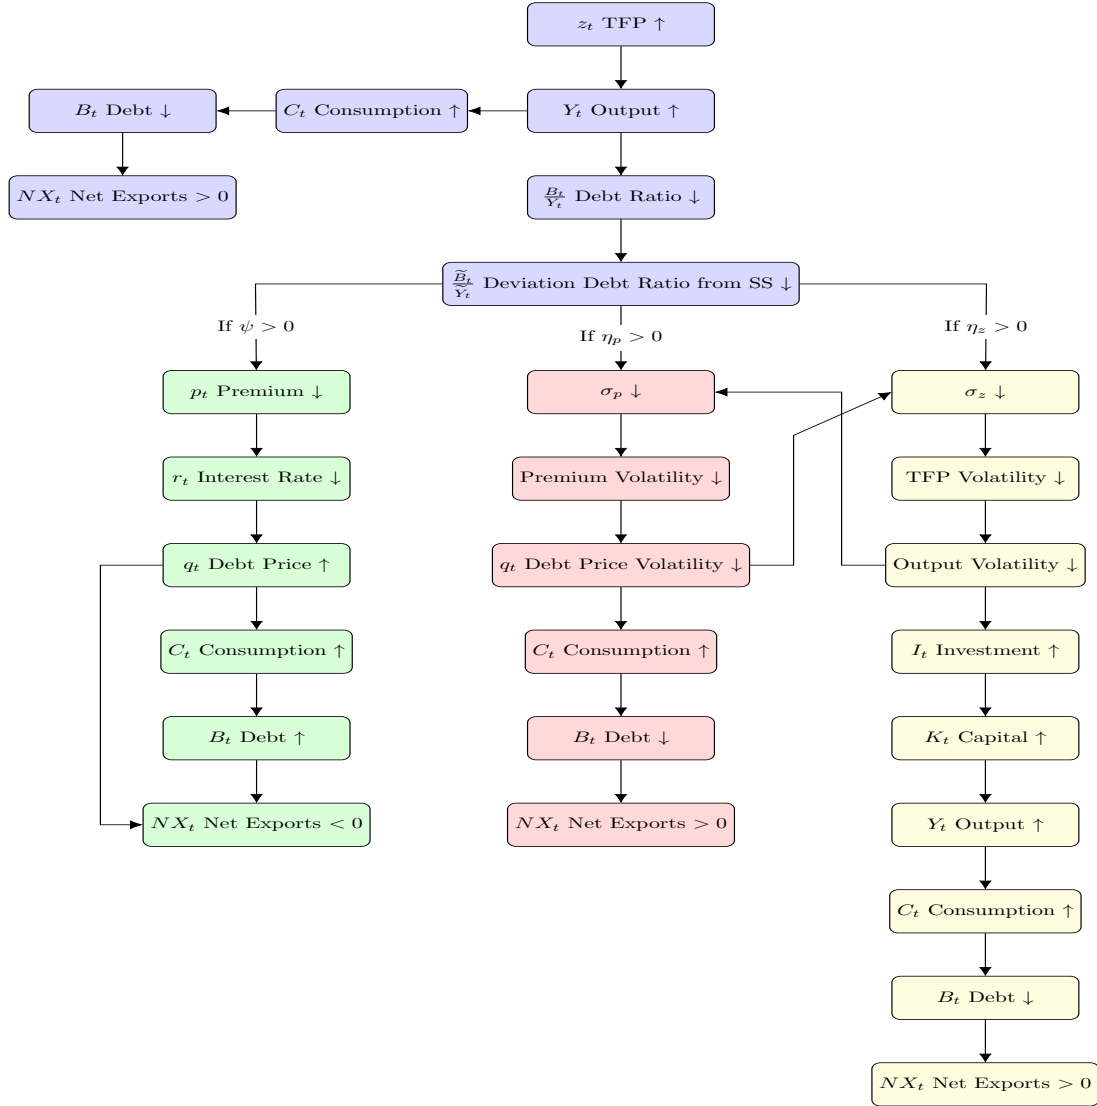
$z_t$ TFP $\uparrow$

$B_t$ Debt $\downarrow$

$C_t$ Consumption $\uparrow$

$Y_t$ Output $\uparrow$

$NX_t$ Net Exports $> 0$

$\frac{B_t}{Y_t}$ Debt Ratio $\downarrow$

$\widetilde{\frac{B_t}{Y_t}}$ Deviation Debt Ratio from SS $\downarrow$

If $\psi > 0$

If $\eta_p > 0$

If $\eta_z > 0$

$p_t$ Premium $\downarrow$

$\sigma_p \downarrow$

$\sigma_z \downarrow$

$r_t$ Interest Rate $\downarrow$

Premium Volatility $\downarrow$

TFP Volatility $\downarrow$

$q_t$ Debt Price $\uparrow$

$q_t$ Debt Price Volatility $\downarrow$

Output Volatility $\downarrow$

$C_t$ Consumption $\uparrow$

$C_t$ Consumption $\uparrow$

$I_t$ Investment $\uparrow$

$B_t$ Debt $\uparrow$

$B_t$ Debt $\downarrow$

$K_t$ Capital $\uparrow$

$NX_t$ Net Exports $< 0$

$NX_t$ Net Exports $> 0$

$Y_t$ Output $\uparrow$

$C_t$ Consumption $\uparrow$

$B_t$ Debt $\downarrow$

$NX_t$ Net Exports $> 0$